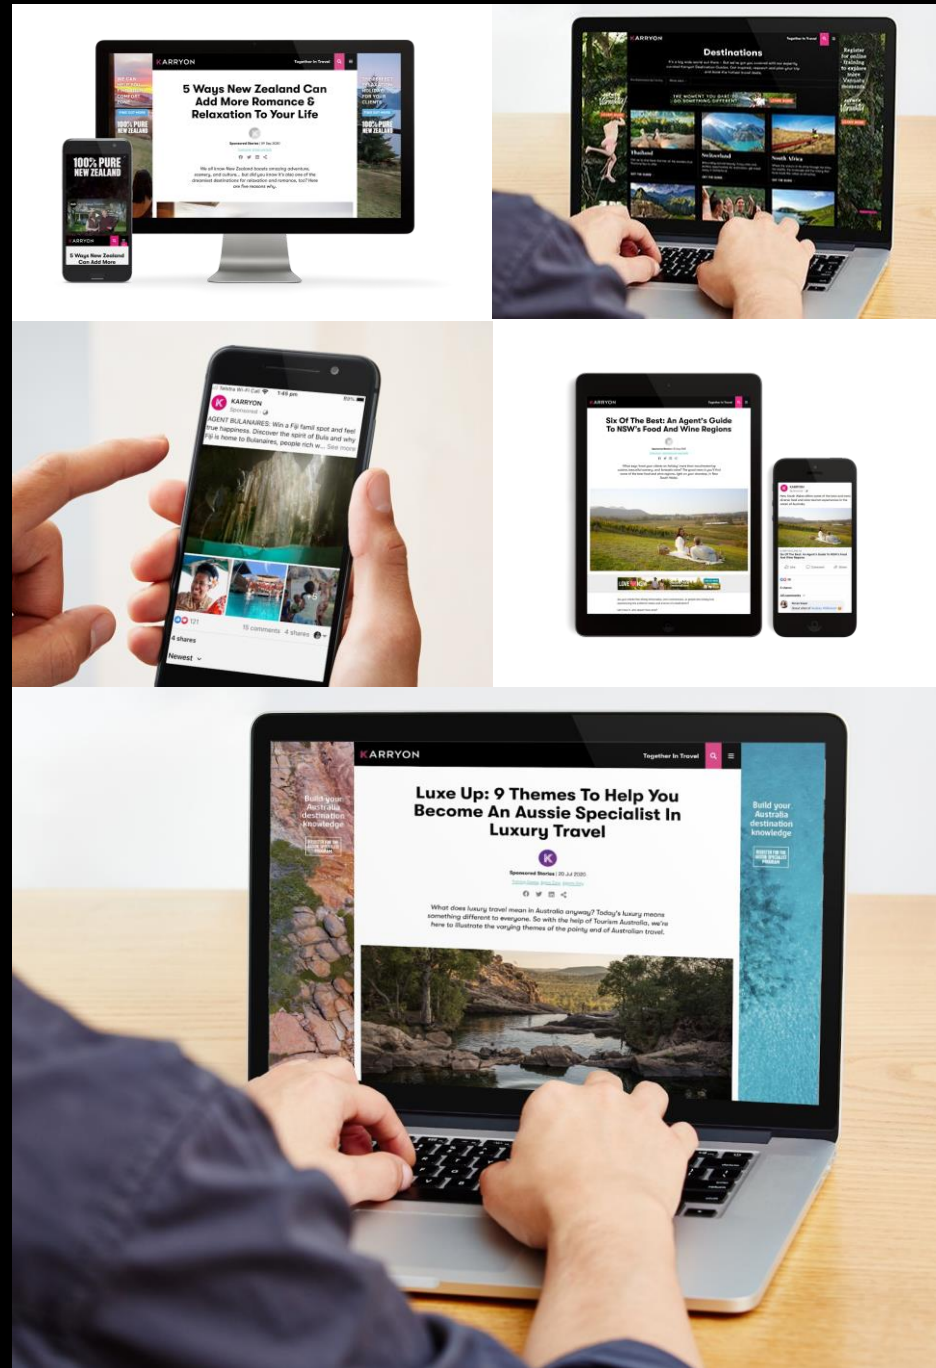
KARRYON

Together In Travel

5 Ways New Zealand Can Add More Romance & Relaxation To Your Life

Sponsored Stories

We all know New Zealand boasts amazing adventure, scenery, and culture... but did you know it's also one of the dreamiest destinations for relaxation and romance, too? Here are five reasons why.

100% PURE NEW ZEALAND

100% PURE NEW ZEALAND

5 Ways New Zealand Can Add More

KARRYON

Destinations

Thailand

Switzerland

South Africa

Register for online training to explore more Vanuatu moments

KARRYON

Sponsored

AGENT BULANIRES: Win a Fiji famil spot and feel true happiness. Discover the spirit of Bula and why Fiji is home to Bulanaires, people rich w... See more

121

15 comments 4 shares

4 shares

Newest

KARRYON

Six Of The Best: An Agent's Guide To NSW's Food And Wine Regions

KARRYON

Together In Travel

Build your Australia destination knowledge

Luxe Up: 9 Themes To Help You Become An Aussie Specialist In Luxury Travel

Sponsored Stories | 20 Jul 2020

What does luxury travel mean in Australia anyway? Today's luxury means something different to everyone. So with the help of Tourism Australia, we're here to illustrate the varying themes of the pointy end of Australian travel.

Build your Australia destination knowledge